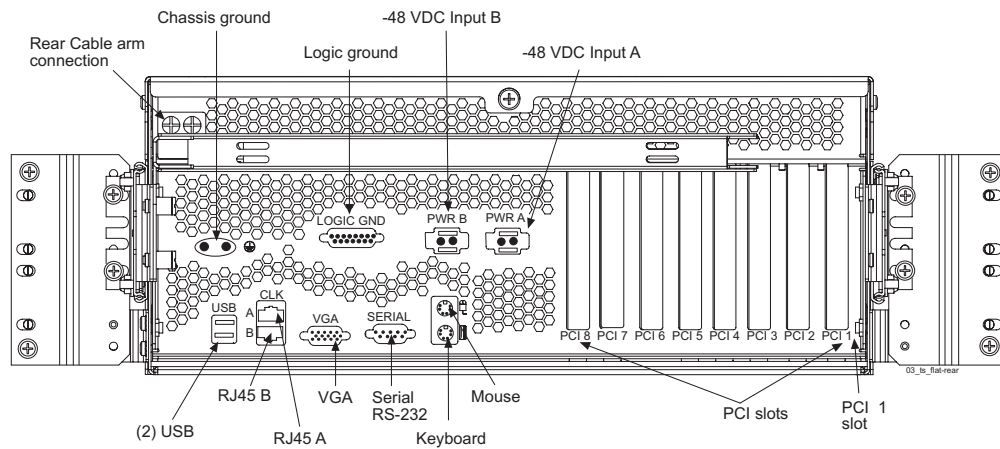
Chassis ground

-48 VDC Input B

Rear Cable arm connection

Logic ground

-48 VDC Input A

LOGIC GND

PWR B

PWR A

USB

CLK

A

B

VGA

SERIAL

PCI 8

PCI 7

PCI 6

PCI 5

PCI 4

PCI 3

PCI 2

PCI 1

03_ts_flat-rear

RJ45 B

VGA

Serial RS-232

Mouse

PCI slots

PCI 1 slot

(2) USB

RJ45 A

Keyboard